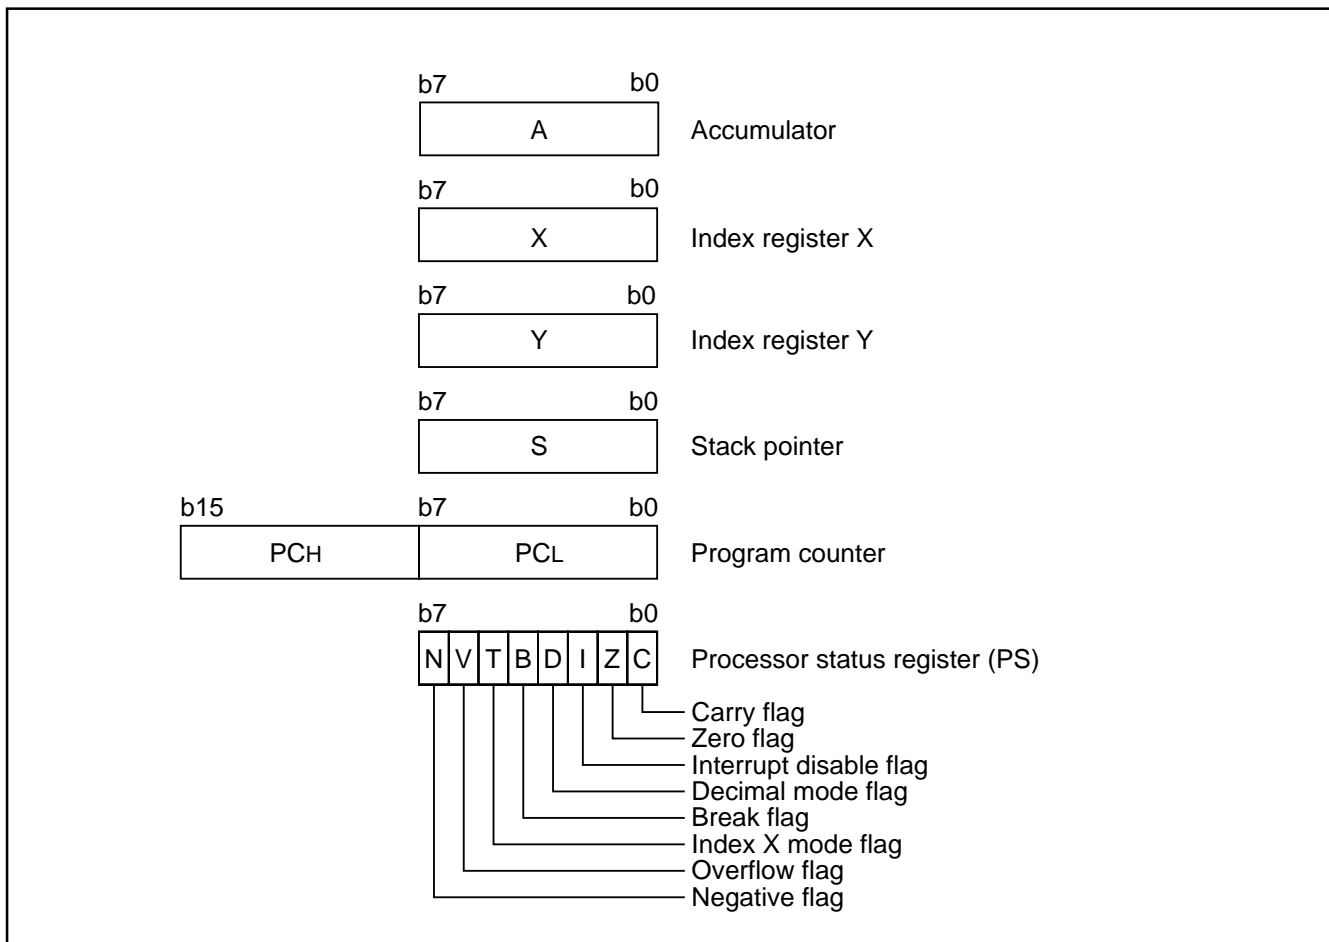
b7 b0
A
Accumulator

b7 b0
X
Index register X

b7 b0
Y
Index register Y

b7 b0
S
Stack pointer

b15 b7 b0
$PC_H$ $PC_L$
Program counter

b7 b0
N V T B D I Z C
Processor status register (PS)

Carry flag
Zero flag
Interrupt disable flag
Decimal mode flag
Break flag
Index X mode flag
Overflow flag
Negative flag